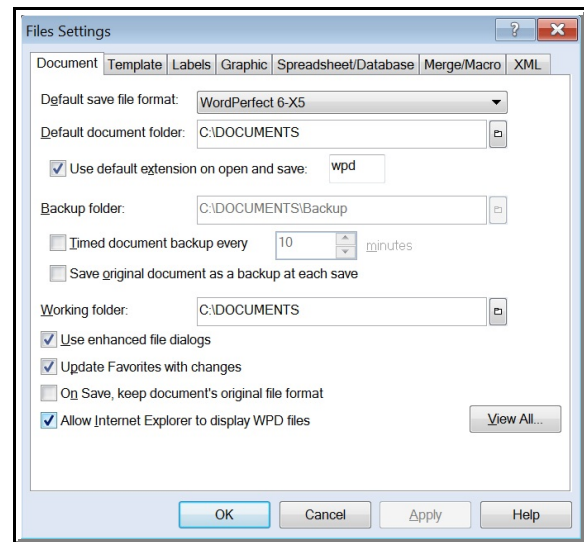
Files Settings

?

Document | Template | Labels | Graphic | Spreadsheet/Database | Merge/Macro | XML

Default save file format: WordPerfect 6-X5

Default document folder: C:\DOCUMENTS

Use default extension on open and save: wpd

Backup folder: C:\DOCUMENTS\Backup

Timed document backup every 10 minutes

Save original document as a backup at each save

Working folder: C:\DOCUMENTS

Use enhanced file dialogs

Update Favorites with changes

On Save, keep document's original file format

Allow Internet Explorer to display WPD files

View All...

OK | Cancel | Apply | Help